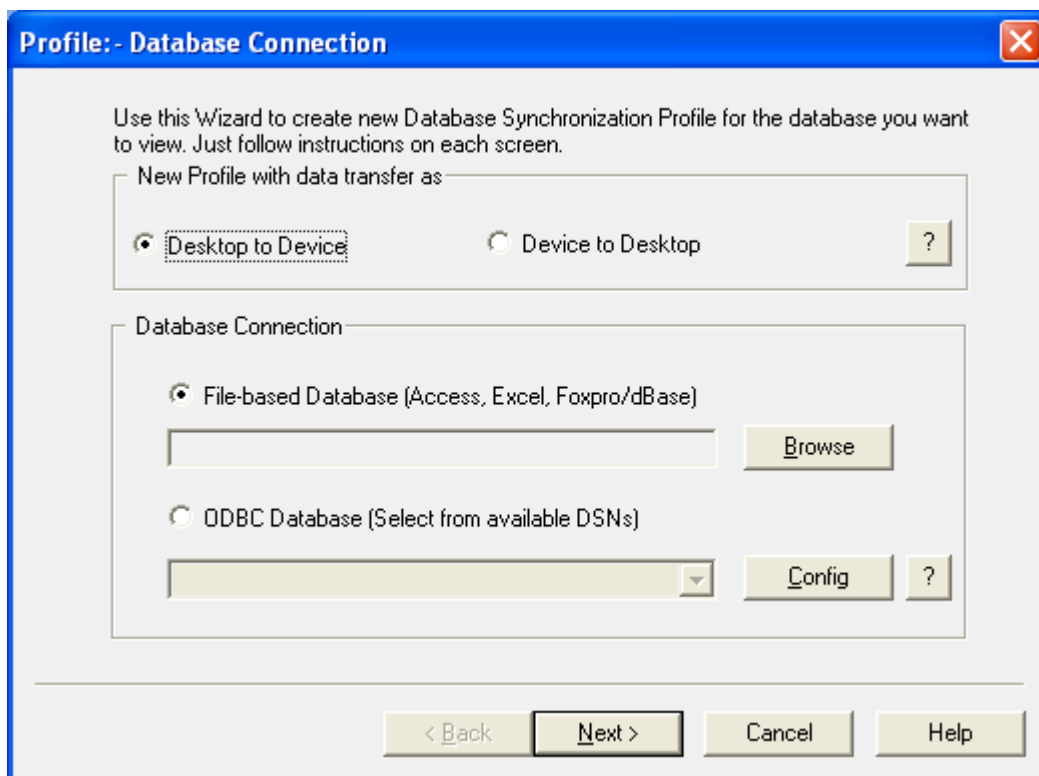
Profile:- Database Connection

Use this Wizard to create new Database Synchronization Profile for the database you want to view. Just follow instructions on each screen.

New Profile with data transfer as

Desktop to Device

Device to Desktop

?

Database Connection

File-based Database (Access, Excel, Foxpro/dBase)

Browse

ODBC Database (Select from available DSNs)

Config

?

< Back

Next >

Cancel

Help